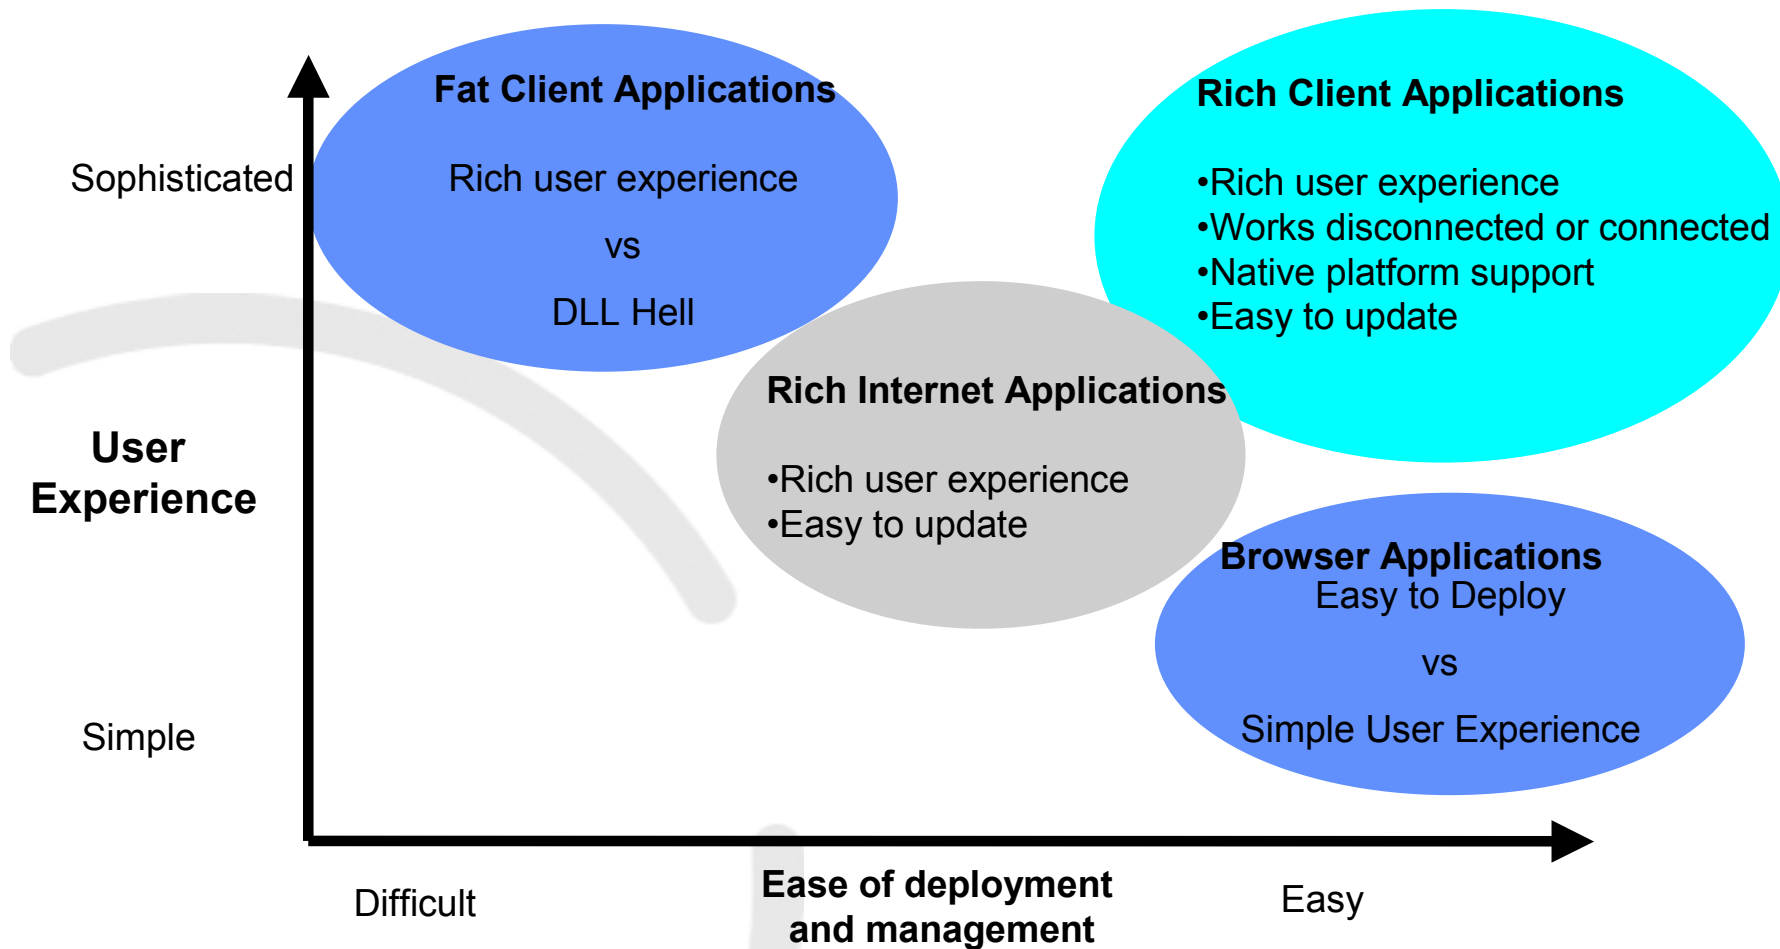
Fat Client Applications

Rich user experience

vs

DLL Hell

Rich Client Applications

•Rich user experience
•Works disconnected or connected
•Native platform support
•Easy to update

Sophisticated

User Experience

Rich Internet Applications

•Rich user experience
•Easy to update

Browser Applications
Easy to Deploy

vs

Simple User Experience

Simple

Difficult

Ease of deployment and management

Easy